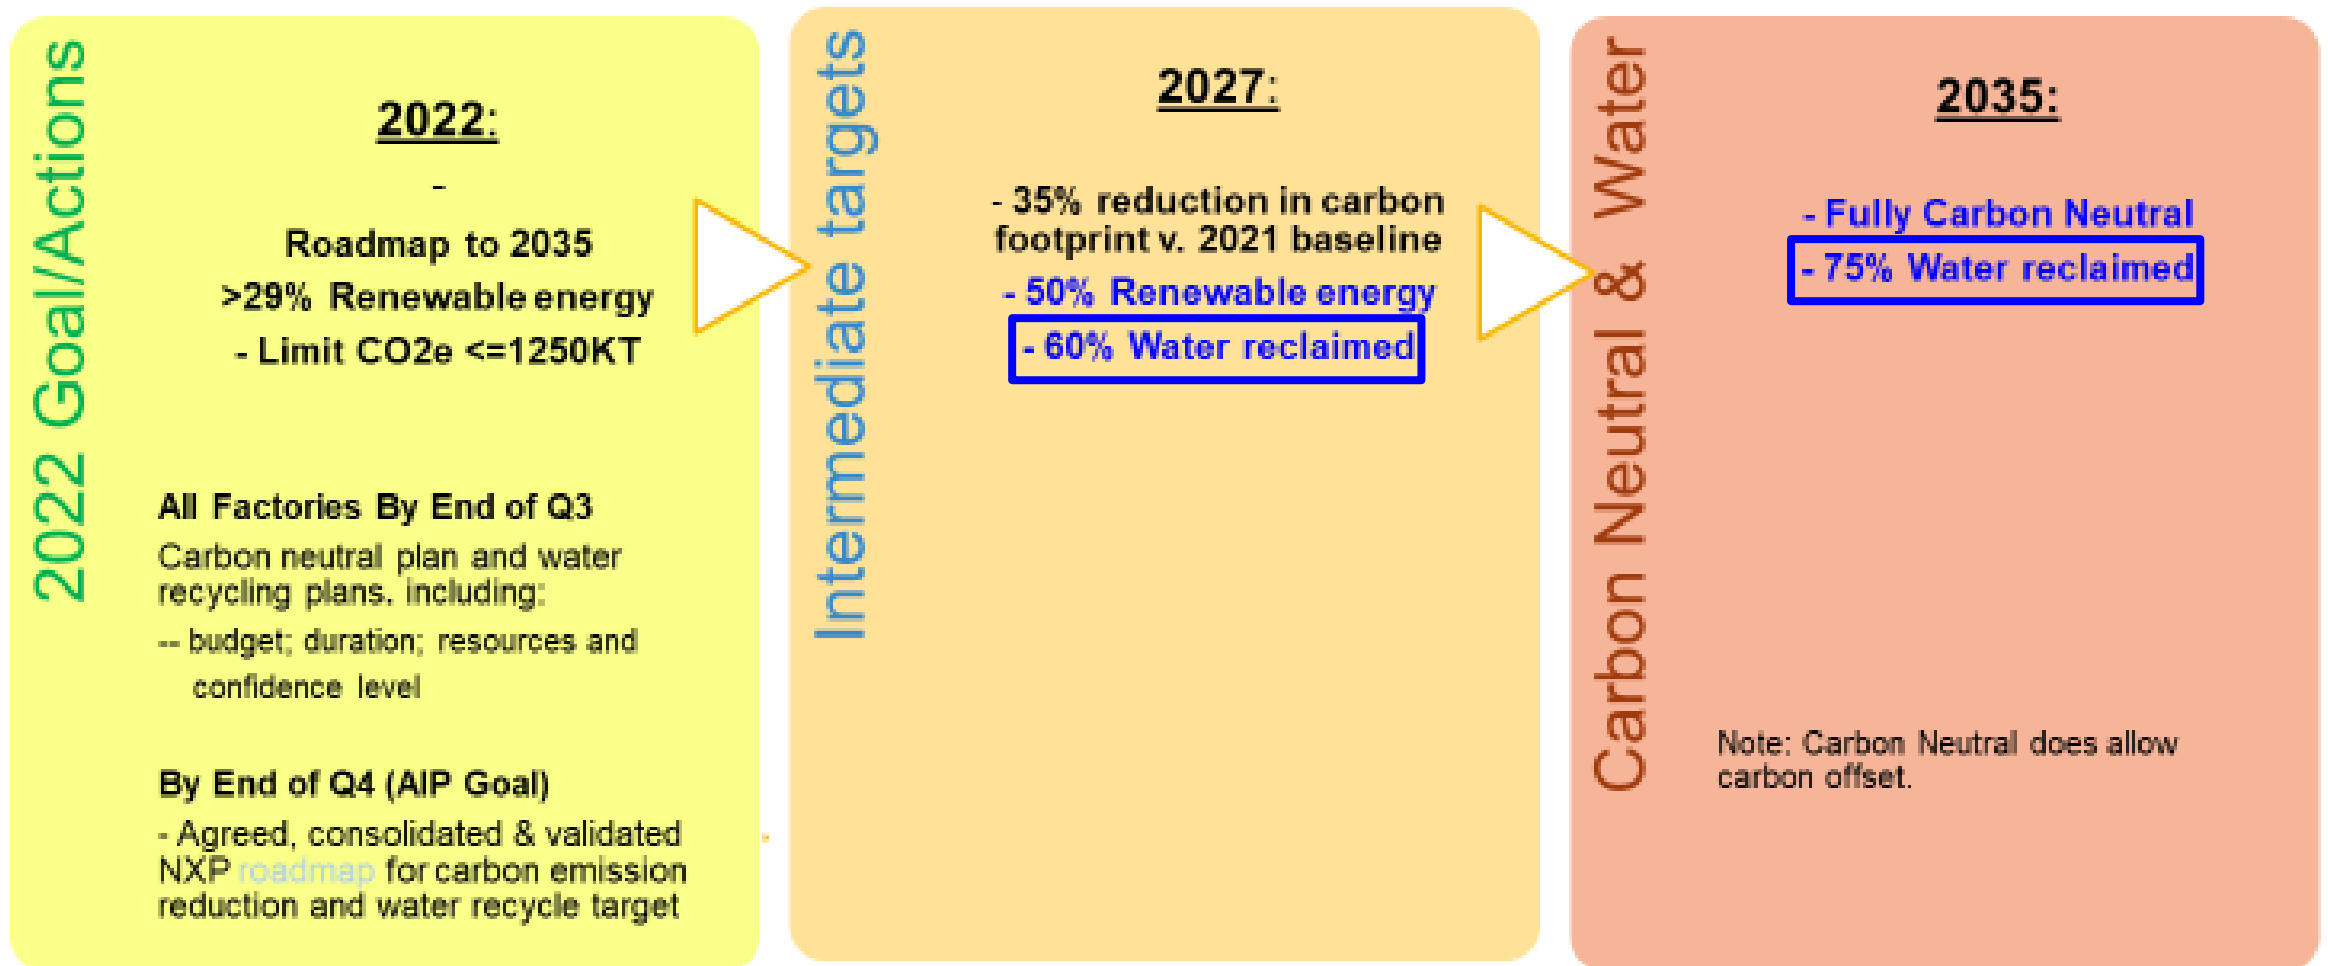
2022 Goal/Actions

2022:

-

Roadmap to 2035

>29% Renewable energy

- Limit CO2e <=1250KT

All Factories By End of Q3

Carbon neutral plan and water recycling plans, including:

-- budget; duration; resources and confidence level

By End of Q4 (AIP Goal)

- Agreed, consolidated & validated NXP roadmap for carbon emission reduction and water recycle target

Intermediate targets

2027:

- 35% reduction in carbon footprint v. 2021 baseline

- 50% Renewable energy

- 60% Water reclaimed

Carbon Neutral & Water

2035:

- Fully Carbon Neutral

- 75% Water reclaimed

Note: Carbon Neutral does allow carbon offset.